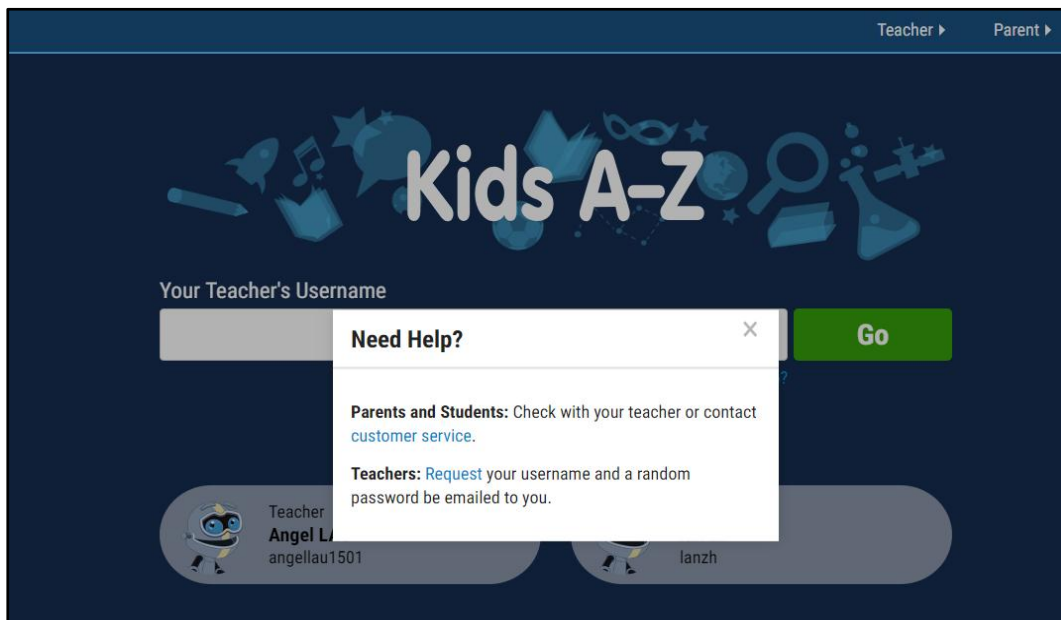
Teacher ▸ Parent ▸

Kids A-Z

Your Teacher's Username

Go

Need Help?

×

Parents and Students: Check with your teacher or contact customer service.

Teachers: Request your username and a random password be emailed to you.

Teacher
Angel L
angellau1501

lanzh